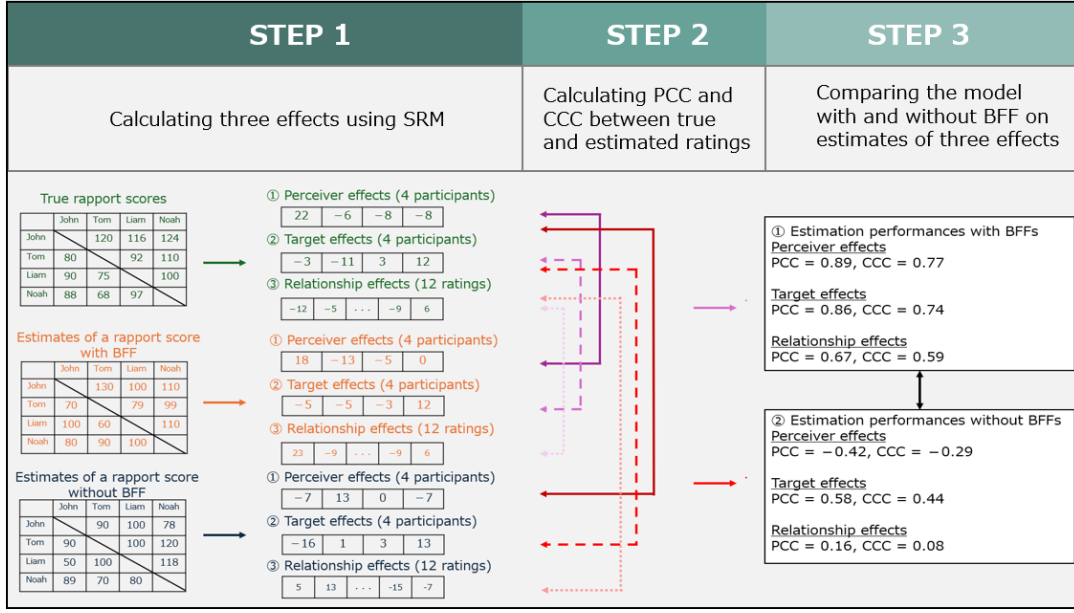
STEP 1

STEP 2

STEP 3

Calculating three effects using SRM

Calculating PCC and CCC between true and estimated ratings

Comparing the model with and without BFF on estimates of three effects

True rapport scores

| | John | Tom | Liam | Noah |
|---|---|---|---|---|
| John | | 120 | 116 | 124 |
| Tom | 80 | | 92 | 110 |
| Liam | 90 | 75 | | 100 |
| Noah | 88 | 68 | 97 | |

① Perceiver effects (4 participants)

| 22 | −6 | −8 | −8 |
|---|---|---|---|

② Target effects (4 participants)

| −3 | −11 | 3 | 12 |
|---|---|---|---|

③ Relationship effects (12 ratings)

| −12 | −5 | ... | −9 | 6 |
|---|---|---|---|---|

Estimates of a rapport score with BFF

| | John | Tom | Liam | Noah |
|---|---|---|---|---|
| John | | 130 | 100 | 110 |
| Tom | 70 | | 79 | 99 |
| Liam | 100 | 60 | | 110 |
| Noah | 80 | 90 | 100 | |

① Perceiver effects (4 participants)

| 18 | −13 | −5 | 0 |
|---|---|---|---|

② Target effects (4 participants)

| −5 | −5 | −3 | 12 |
|---|---|---|---|

③ Relationship effects (12 ratings)

| 23 | −9 | ... | −9 | 6 |
|---|---|---|---|---|

Estimates of a rapport score without BFF

| | John | Tom | Liam | Noah |
|---|---|---|---|---|
| John | | 90 | 100 | 78 |
| Tom | 90 | | 100 | 120 |
| Liam | 50 | 100 | | 118 |
| Noah | 89 | 70 | 80 | |

① Perceiver effects (4 participants)

| −7 | 13 | 0 | −7 |
|---|---|---|---|

② Target effects (4 participants)

| −16 | 1 | 3 | 13 |
|---|---|---|---|

③ Relationship effects (12 ratings)

| 5 | 13 | ... | −15 | −7 |
|---|---|---|---|---|

① Estimation performances with BFFs
Perceiver effects
PCC = 0.89, CCC = 0.77

Target effects
PCC = 0.86, CCC = 0.74

Relationship effects
PCC = 0.67, CCC = 0.59

② Estimation performances without BFFs
Perceiver effects
PCC = −0.42, CCC = −0.29

Target effects
PCC = 0.58, CCC = 0.44

Relationship effects
PCC = 0.16, CCC = 0.08